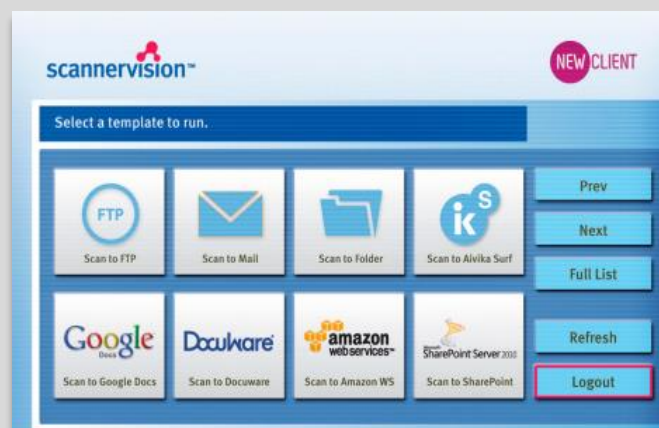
scannervision™

NEW CLIENT

Select a template to run.

FTP
Scan to FTP

Scan to Mail

Scan to Folder

ik S
Scan to Aivika Surf

Prev

Next

Full List

Google Docs
Scan to Google Docs

Docuware
Scan to Docuware

amazon web services™
Scan to Amazon WS

Microsoft SharePoint Server 2010
Scan to SharePoint

Refresh

Logout